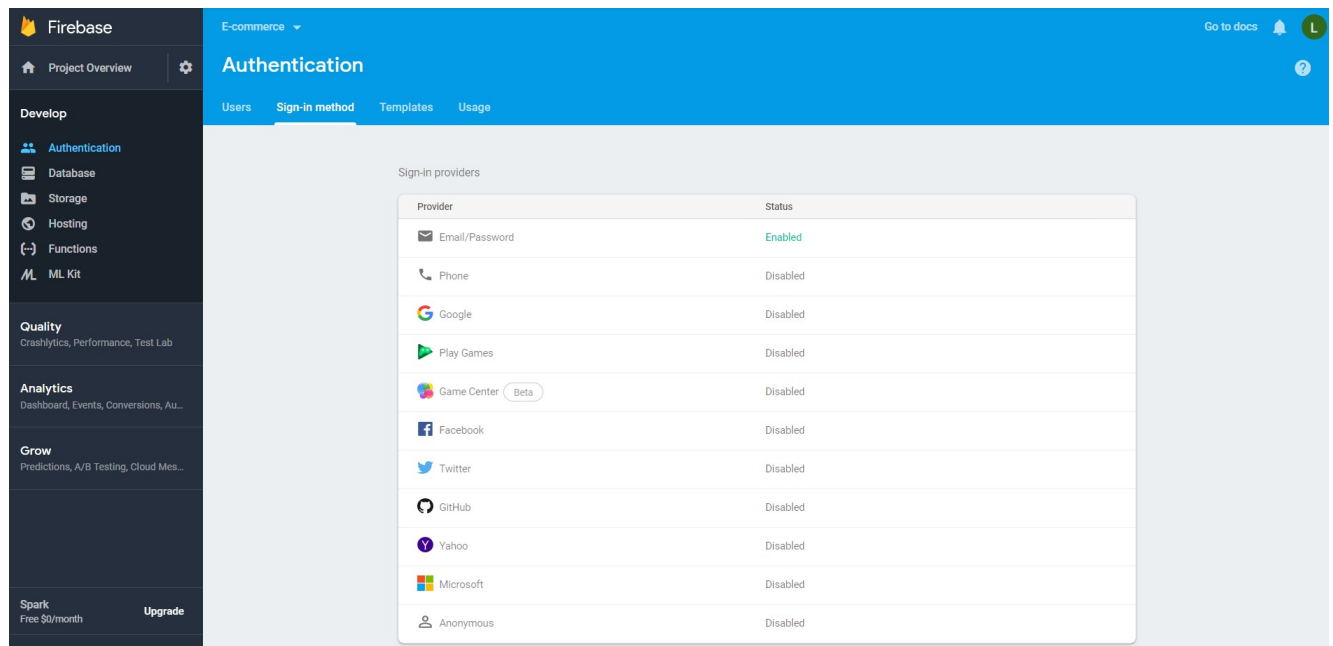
Firebase

Project Overview

Develop

Authentication
Database
Storage
Hosting
Functions
ML Kit

Quality
Crashlytics, Performance, Test Lab

Analytics
Dashboard, Events, Conversions, Au...

Grow
Predictions, A/B Testing, Cloud Mes...

Spark
Free $0/month
Upgrade

E-commerce

Go to docs

L

Authentication

Users Sign-in method Templates Usage

Sign-in providers

| Provider | Status |
|---|---|
| Email/Password | Enabled |
| Phone | Disabled |
| Google | Disabled |
| Play Games | Disabled |
| Game Center Beta | Disabled |
| Facebook | Disabled |
| Twitter | Disabled |
| GitHub | Disabled |
| Yahoo | Disabled |
| Microsoft | Disabled |
| Anonymous | Disabled |